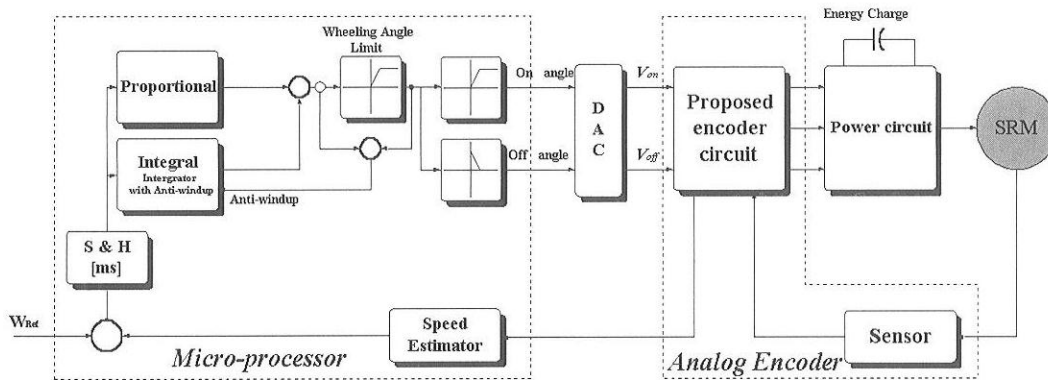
Energy Charge

Wheeling Angle Limit

Proportional

Integral
Intergrator with Anti-windup

Anti-windup

On angle

Off angle

D
A
C

$V_{on}$

$V_{off}$

Proposed encoder circuit

Power circuit

SRM

S & H [ms]

$W_{Ref}$

Speed Estimator

Micro-processor

Analog Encoder

Sensor